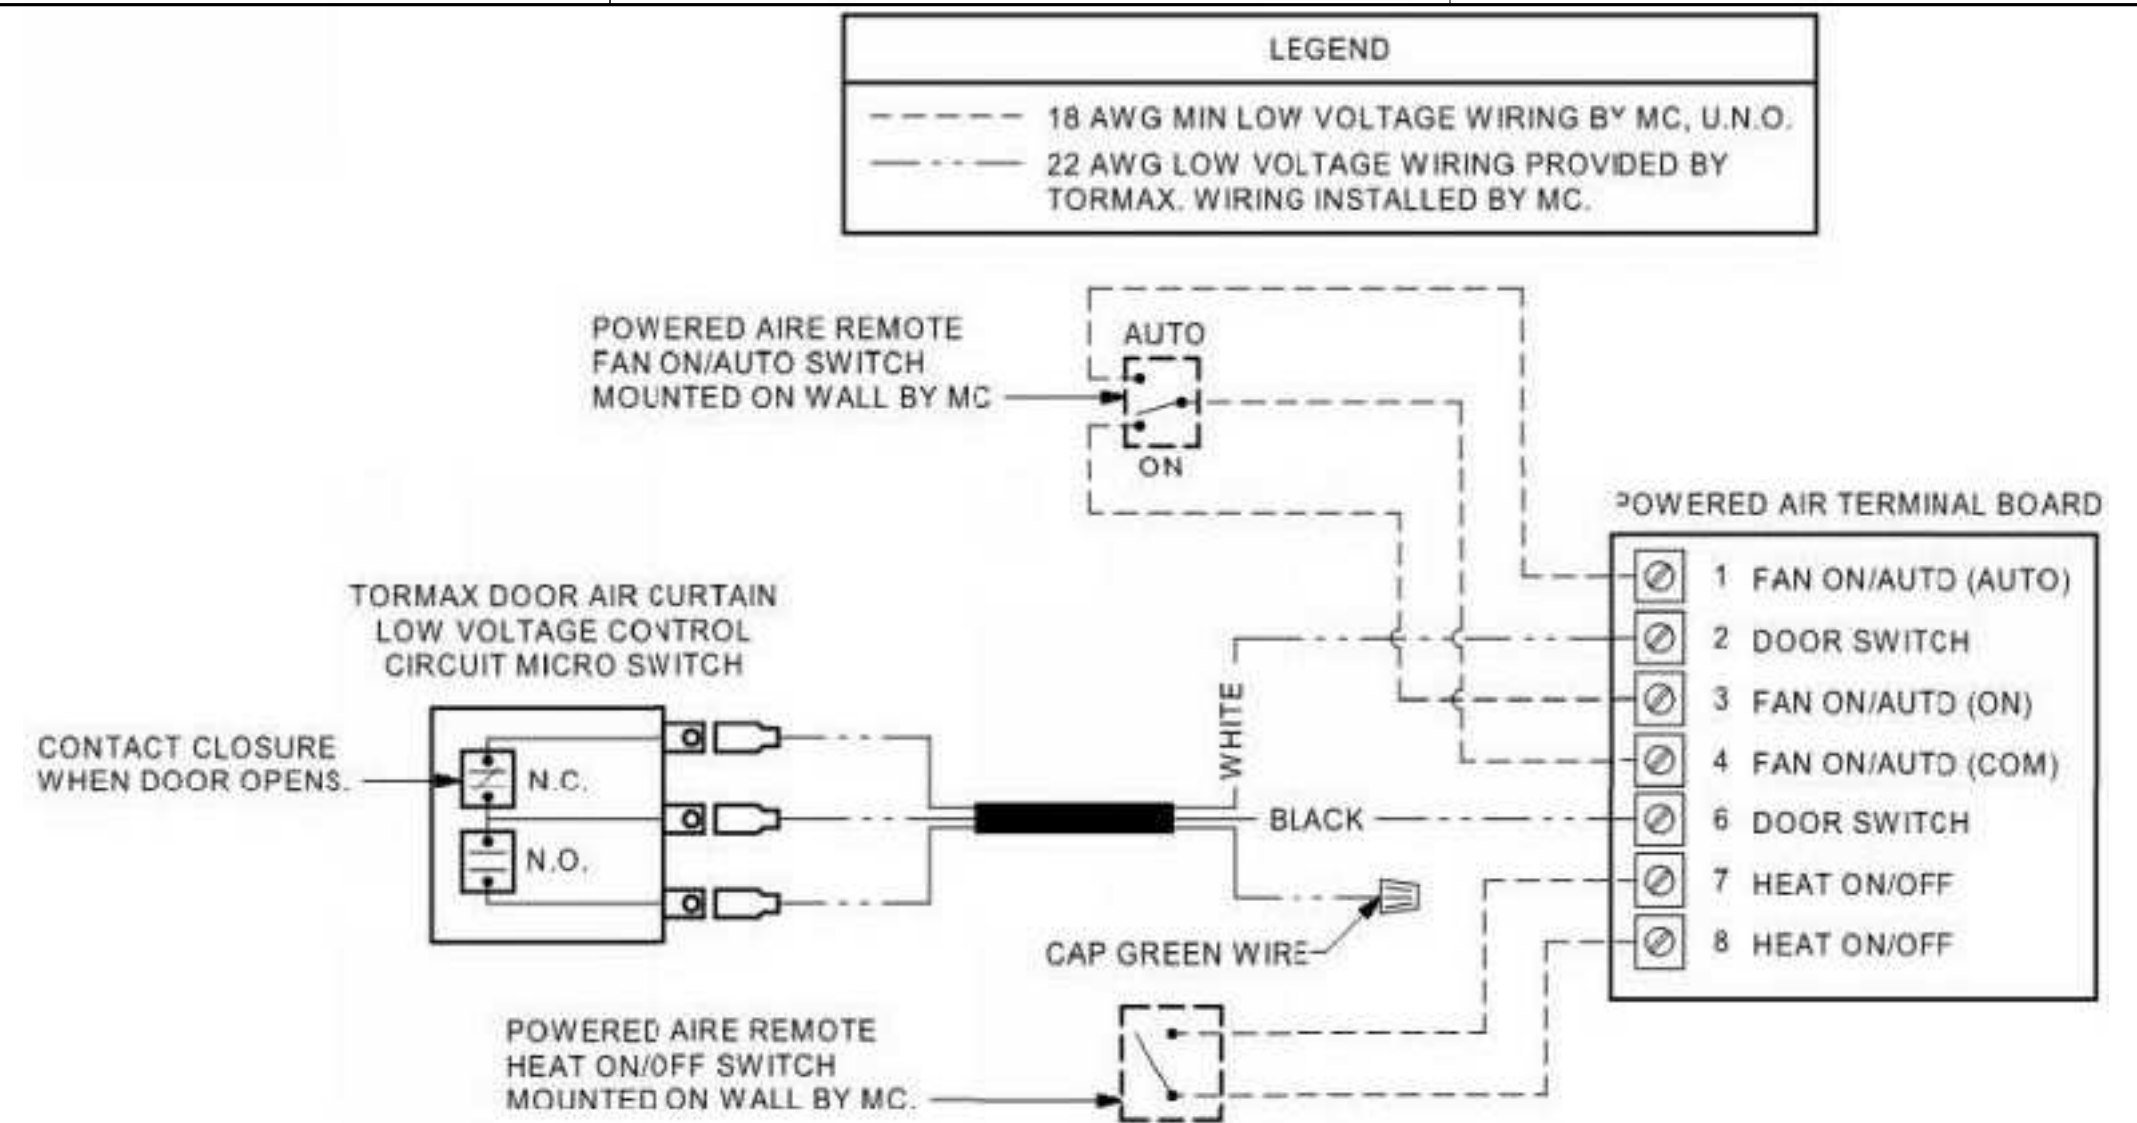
LEGEND

18 AWG MIN LOW VOLTAGE WIRING BY MC, U.N.O.

22 AWG LOW VOLTAGE WIRING PROVIDED BY TORMAX. WIRING INSTALLED BY MC.

POWERED AIRE REMOTE FAN ON/AUTO SWITCH MOUNTED ON WALL BY MC

AUTO

ON

POWERED AIR TERMINAL BOARD

1 FAN ON/AUTO (AUTO)
2 DOOR SWITCH
3 FAN ON/AUTO (ON)
4 FAN ON/AUTO (COM)
6 DOOR SWITCH
7 HEAT ON/OFF
8 HEAT ON/OFF

TORMAX DOOR AIR CURTAIN LOW VOLTAGE CONTROL CIRCUIT MICRO SWITCH

CONTACT CLOSURE WHEN DOOR OPENS.

N.C.

N.O.

WHITE

BLACK

CAP GREEN WIRE

POWERED AIRE REMOTE HEAT ON/OFF SWITCH MOUNTED ON WALL BY MC.